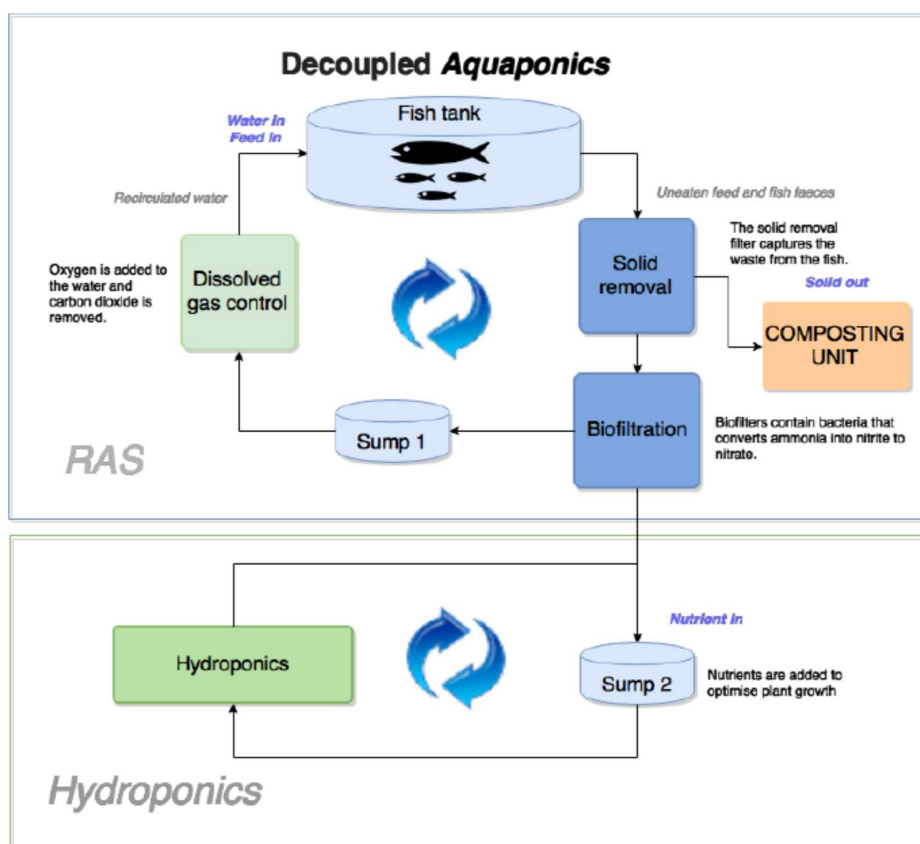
Decoupled Aquaponics

Water in
Feed in

Fish tank

Recirculated water

Uneaten feed and fish faeces

Oxygen is added to the water and carbon dioxide is removed.

Dissolved gas control

Solid removal

The solid removal filter captures the waste from the fish.

Solid out

COMPOSTING UNIT

Sump 1

Biofiltration

Biofilters contain bacteria that converts ammonia into nitrite to nitrate.

RAS

Nutrient in

Hydroponics

Sump 2

Nutrients are added to optimise plant growth

Hydroponics